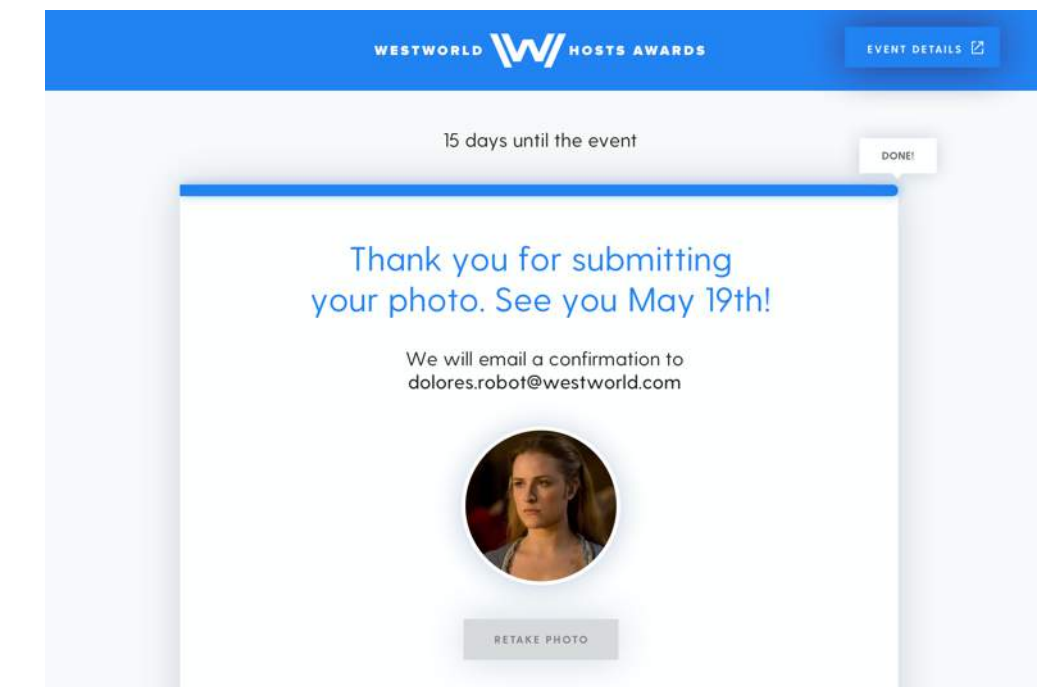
WESTWORLD HOSTS AWARDS

EVENT DETAILS

15 days until the event

DONE!

Thank you for submitting your photo. See you May 19th!

We will email a confirmation to dolores.robot@westworld.com

RETAKE PHOTO